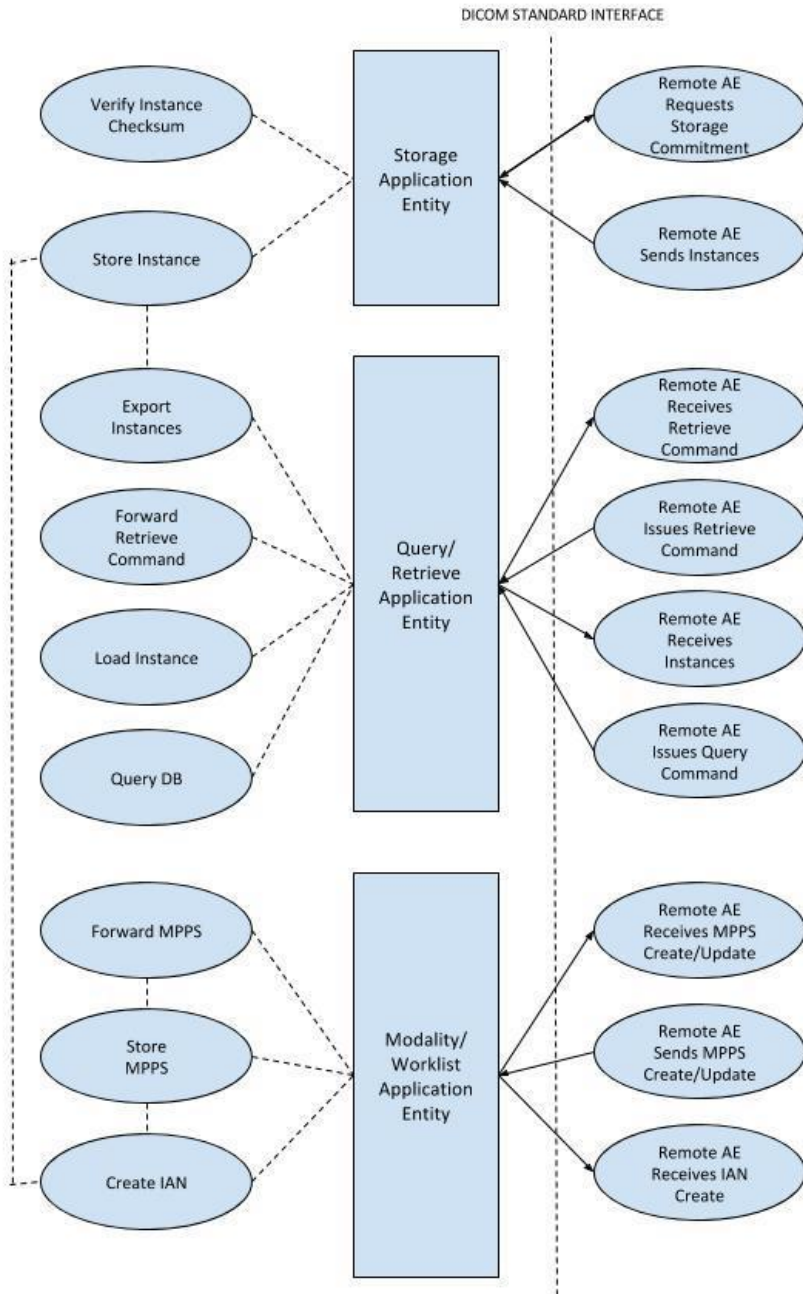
DICOM STANDARD INTERFACE

Verify Instance Checksum

Store Instance

Storage Application Entity

Remote AE Requests Storage Commitment

Remote AE Sends Instances

Export Instances

Forward Retrieve Command

Load Instance

Query DB

Query/ Retrieve Application Entity

Remote AE Receives Retrieve Command

Remote AE Issues Retrieve Command

Remote AE Receives Instances

Remote AE Issues Query Command

Forward MPPS

Store MPPS

Create IAN

Modality/ Worklist Application Entity

Remote AE Receives MPPS Create/Update

Remote AE Sends MPPS Create/Update

Remote AE Receives IAN Create